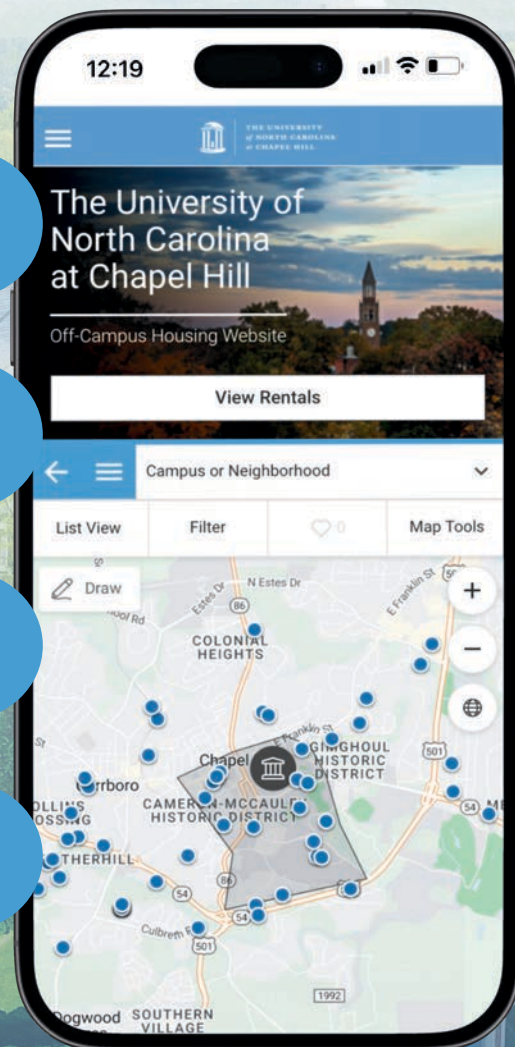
12:19

THE UNIVERSITY of NORTH CAROLINA at CHAPEL HILL

The University of North Carolina at Chapel Hill

Off-Campus Housing Website

View Rentals

Campus or Neighborhood

List View

Filter

0

Map Tools

Draw

N Estes Dr

Estes Dr

86

E Franklin St

COLONIAL HEIGHTS

+

−

Chapel

GIMGHOUL HISTORIC DISTRICT

501

rrboro

CAMERON-MCCAULEY HISTORIC DISTRICT

OLLINS OSSING

THERHILL

86

54

54

Culbreth Rd

501

54

1992

Dogwood

SOUTHERN VILLAGE